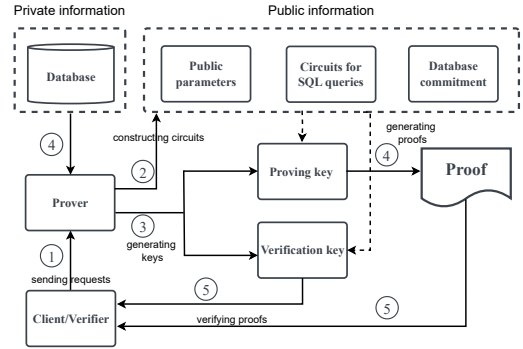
Private information

Public information

Database

Public parameters

Circuits for SQL queries

Database commitment

4

constructing circuits

2

generating proofs

4

Proving key

Proof

Prover

3

generating keys

1

Verification key

sending requests

5

5

Client/Verifier

verifying proofs